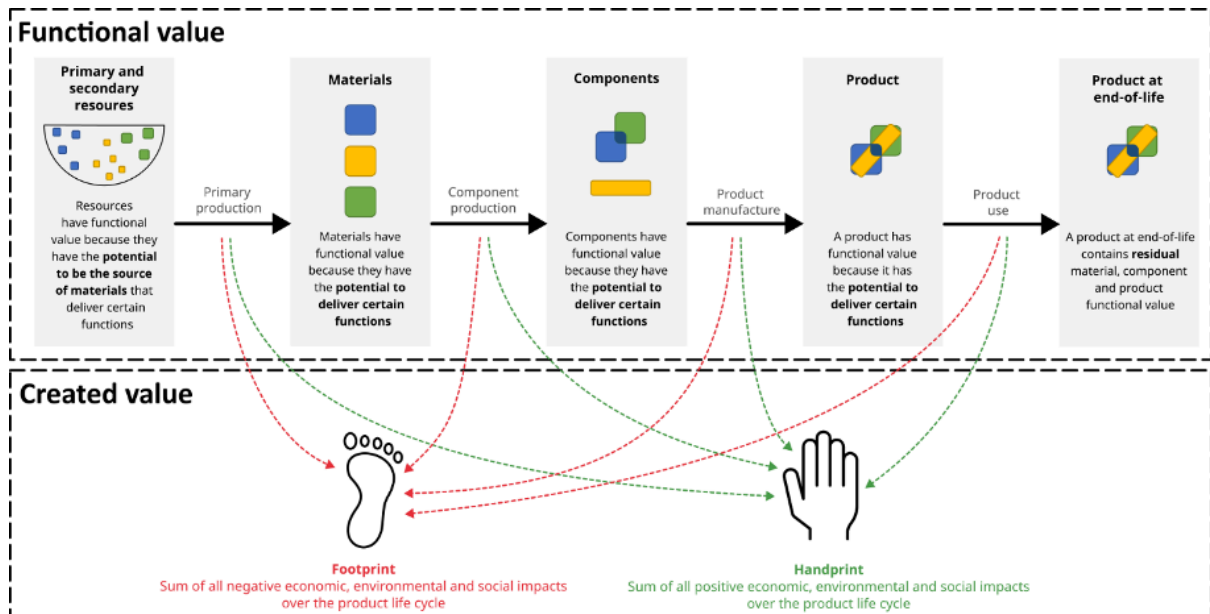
Functional value

Primary and secondary resoures

Resources have functional value because they have the potential to be the source of materials that deliver certain functions

Primary production

Materials

Materials have functional value because they have the potential to deliver certain functions

Component production

Components

Components have functional value because they have the potential to deliver certain functions

Product manufacture

Product

A product has functional value because it has the potential to deliver certain functions

Product use

Product at end-of-life

A product at end-of-life contains residual material, component and product functional value

Created value

Footprint
Sum of all negative economic, environmental and social impacts over the product life cycle

Handprint
Sum of all positive economic, environmental and social impacts over the product life cycle